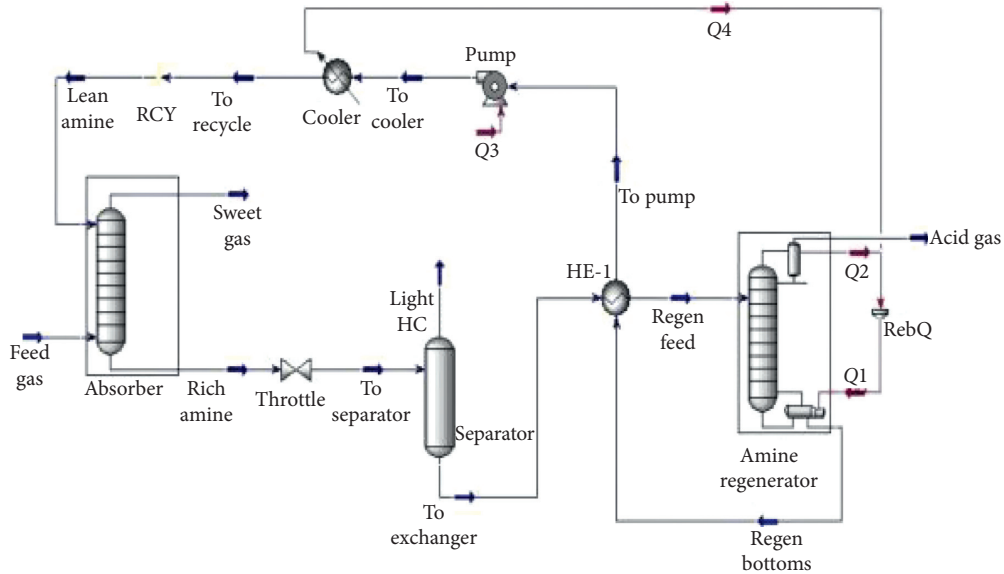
Q4

Pump

Lean amine

RCY

To recycle

Cooler

To cooler

Q3

To pump

Sweet gas

Acid gas

Q2

RebQ

HE-1

Light HC

Regen feed

Feed gas

Absorber

Rich amine

Throttle

To separator

Separator

Q1

Amine regenerator

To exchanger

Regen bottoms